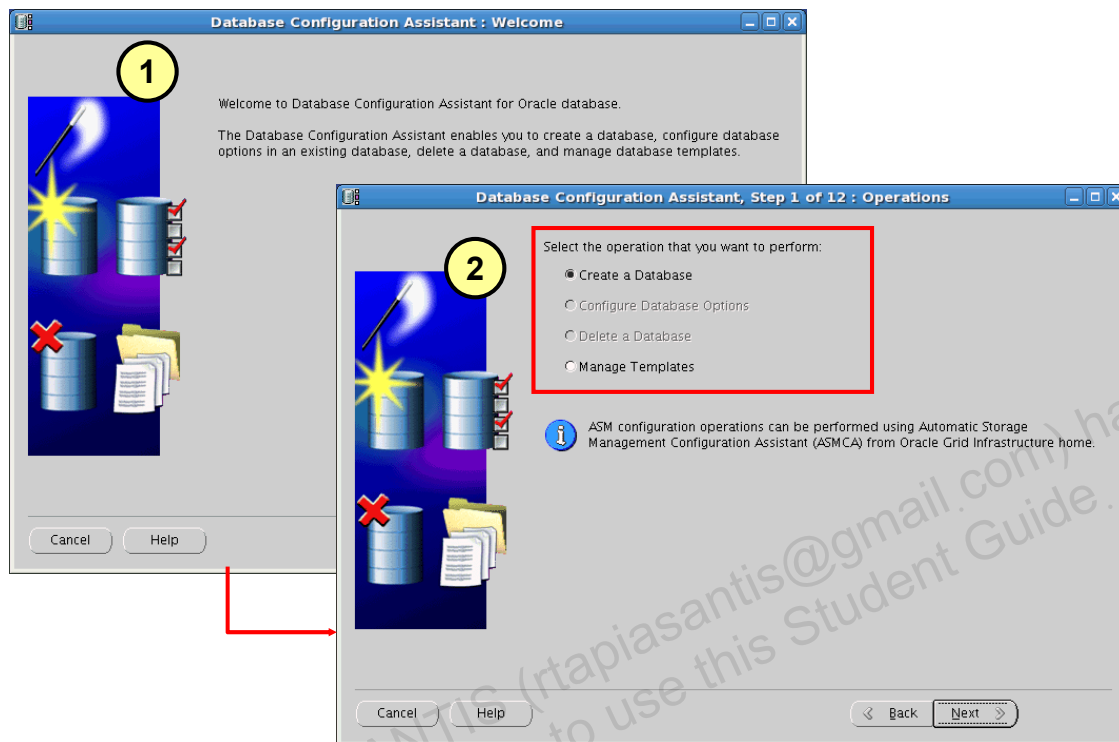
Database Configuration Assistant : Welcome

1

Welcome to Database Configuration Assistant for Oracle database.

The Database Configuration Assistant enables you to create a database, configure database options in an existing database, delete a database, and manage database templates.

Cancel

Help

Database Configuration Assistant, Step 1 of 12 : Operations

2

Select the operation that you want to perform:

Create a Database

Configure Database Options

Delete a Database

Manage Templates

ASM configuration operations can be performed using Automatic Storage Management Configuration Assistant (ASMCA) from Oracle Grid Infrastructure home.

Cancel

Help

Back

Next

NTIS (rtapiasantis@gmail.com) has to use this Student Guide.